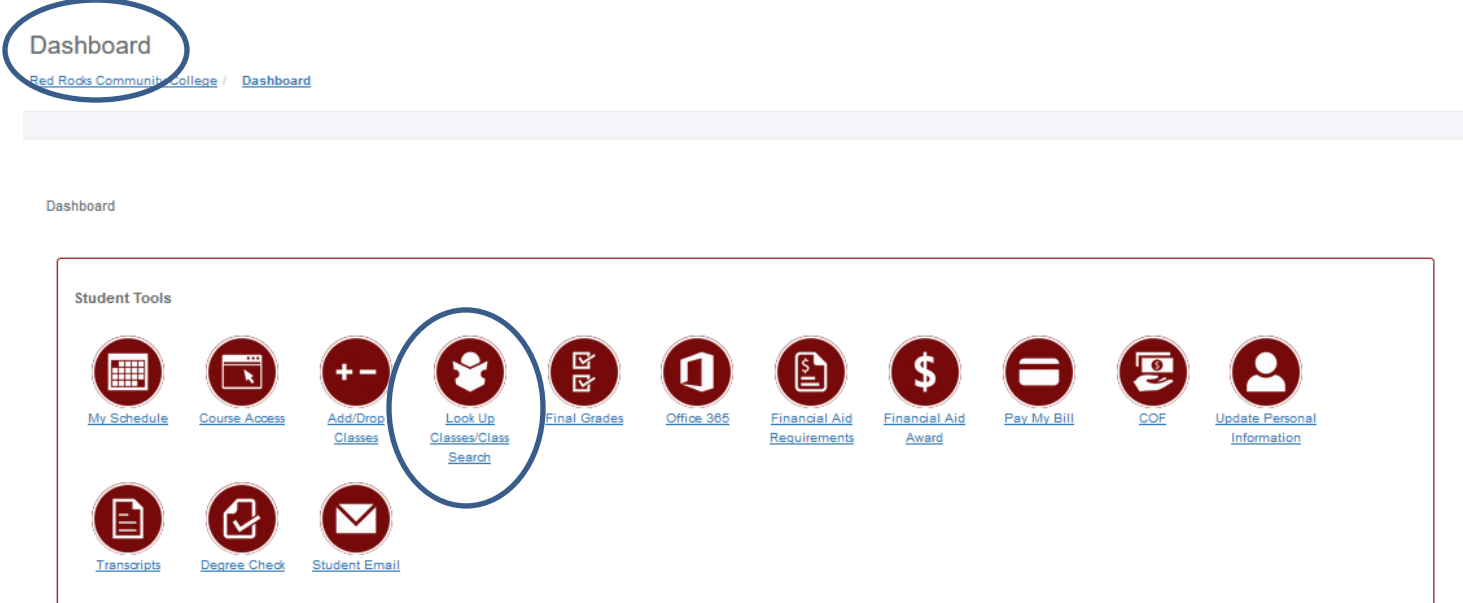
Dashboard

Red Rocks Community College / Dashboard

Dashboard

Student Tools

My Schedule
Course Access
Add/Drop Classes
Look Up Classes/Class Search
Final Grades
Office 365
Financial Aid Requirements
Financial Aid Award
Pay My Bill
COF
Update Personal Information
Transcripts
Degree Check
Student Email